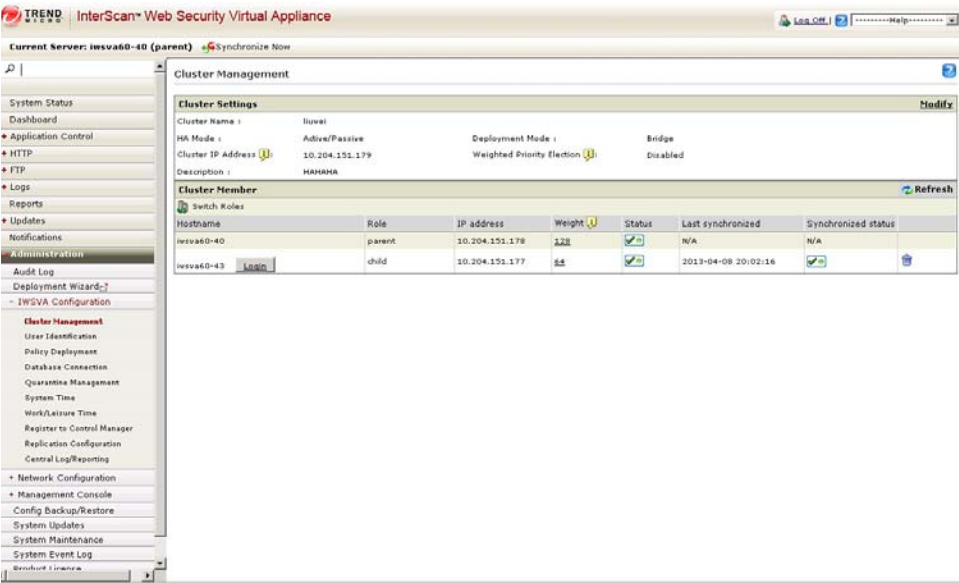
TREND MICRO InterScan™ Web Security Virtual Appliance

Log Off | ----------Help----------

Current Server: iwsva60-40 (parent) Synchronize Now

System Status
Dashboard
+ Application Control
+ HTTP
+ FTP
+ Logs
Reports
+ Updates
Notifications
- Administration
Audit Log
Deployment Wizard
- IWSVA Configuration
Cluster Management
User Identification
Policy Deployment
Database Connection
Quarantine Management
System Time
Work/Leisure Time
Register to Control Manager
Replication Configuration
Central Log/Reporting
+ Network Configuration
+ Management Console
Config Backup/Restore
System Updates
System Maintenance
System Event Log
Product License

Cluster Management

Cluster Settings
Modify

Cluster Name : liuwei
HA Mode : Active/Passive
Deployment Mode : Bridge
Cluster IP Address : 10.204.151.179
Weighted Priority Election : Disabled
Description : HAHAHA

Cluster Member
Refresh
Switch Roles

| Hostname | Role | IP address | Weight | Status | Last synchronized | Synchronized status |
|---|---|---|---|---|---|---|
| iwsva60-40 | parent | 10.204.151.178 | 128 | | N/A | N/A |
| iwsva60-43 Login | child | 10.204.151.177 | 64 | | 2013-04-08 20:02:16 | |